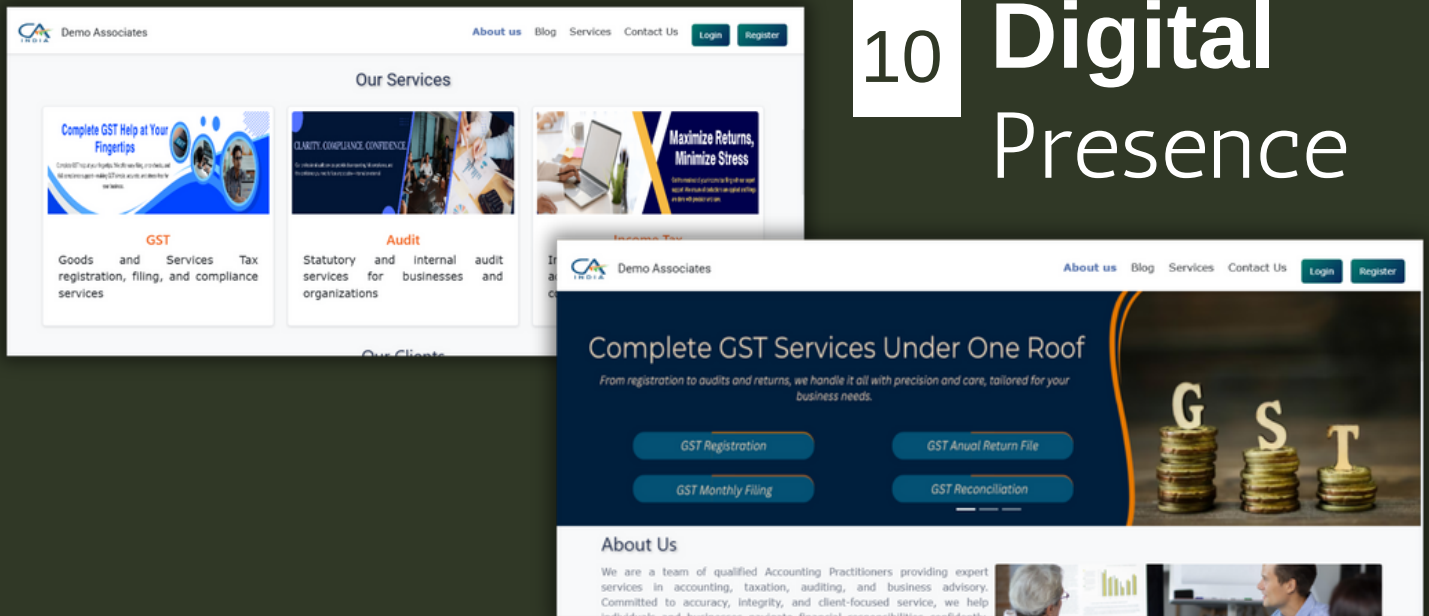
CA INDIA Demo Associates

About us Blog Services Contact Us Login Register

Our Services

Complete GST Help at Your Fingertips

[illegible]

GST

Goods and Services Tax registration, filing, and compliance services

CLARITY. COMPLIANCE. CONFIDENCE.

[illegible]

Audit

Statutory and internal audit services for businesses and organizations

Maximize Returns, Minimize Stress

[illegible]

Income Tax

In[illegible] ac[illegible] co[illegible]

Our Clients

10 Digital Presence

CA INDIA Demo Associates

About us Blog Services Contact Us Login Register

Complete GST Services Under One Roof

From registration to audits and returns, we handle it all with precision and care, tailored for your business needs.

GST Registration

GST Anual Return File

GST Monthly Filing

GST Reconciliation

G S T

About Us

We are a team of qualified Accounting Practitioners providing expert services in accounting, taxation, auditing, and business advisory. Committed to accuracy, integrity, and client-focused service, we help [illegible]